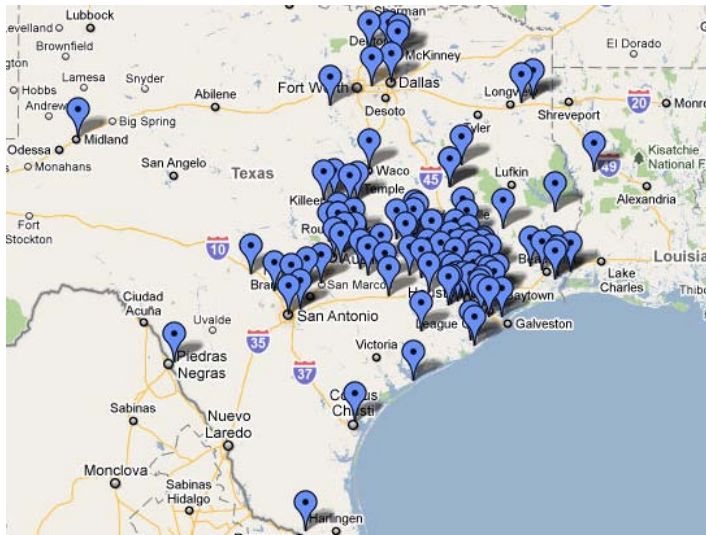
Lubbock
Levelland
Brownfield
Lamesa
Snyder
Hobbs
Andrews
Abilene
Big Spring
Odessa
Midland
Monahans
San Angelo
Texas
Fort Stockton
Sherman
Denton
McKinney
Fort Worth
Dallas
Desoto
Waco
Temple
Killeen
Tyler
Longview
Shreveport
El Dorado
Monroe
Lufkin
Kisatchie National Fo
Alexandria
Louisia
Lake Charles
Thibo
Round
Austin
San Marcos
Houston
Baytown
Beaumont
League City
Galveston
Braunfels
San Antonio
Uvalde
Ciudad Acuña
Piedras Negras
Victoria
Corpus Christi
Sabinas
Nuevo Laredo
Monclova
Sabinas Hidalgo
Harlingen
10
35
37
45
20
49